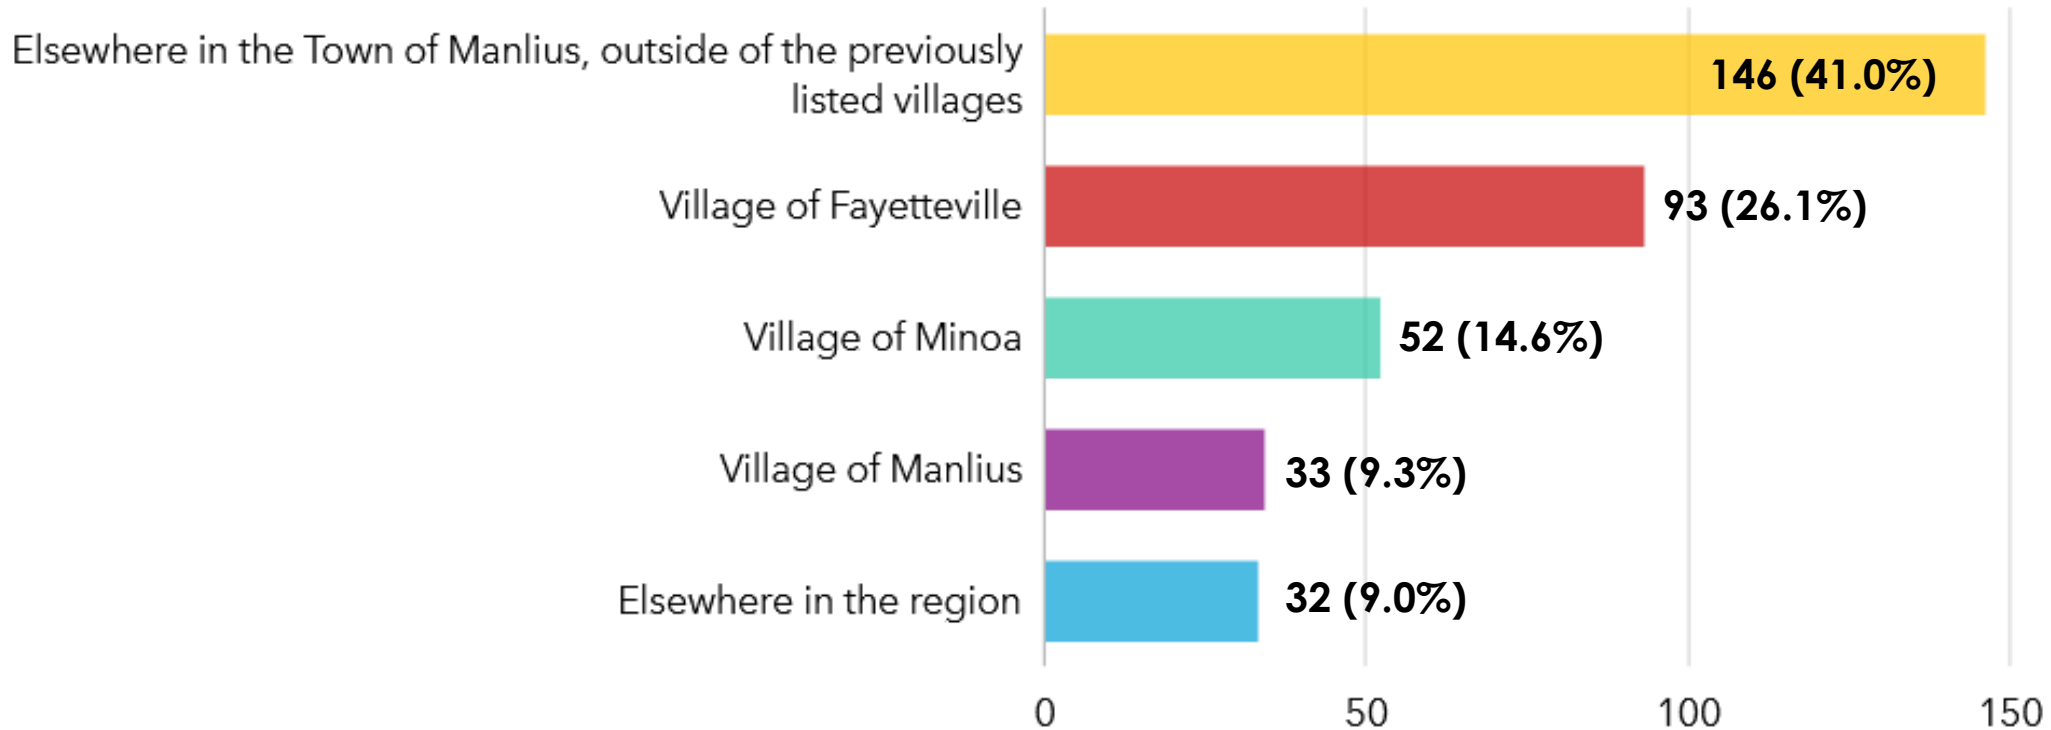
Elsewhere in the Town of Manlius, outside of the previously listed villages 146 (41.0%)

Village of Fayetteville 93 (26.1%)

Village of Minoa 52 (14.6%)

Village of Manlius 33 (9.3%)

Elsewhere in the region 32 (9.0%)

0 50 100 150